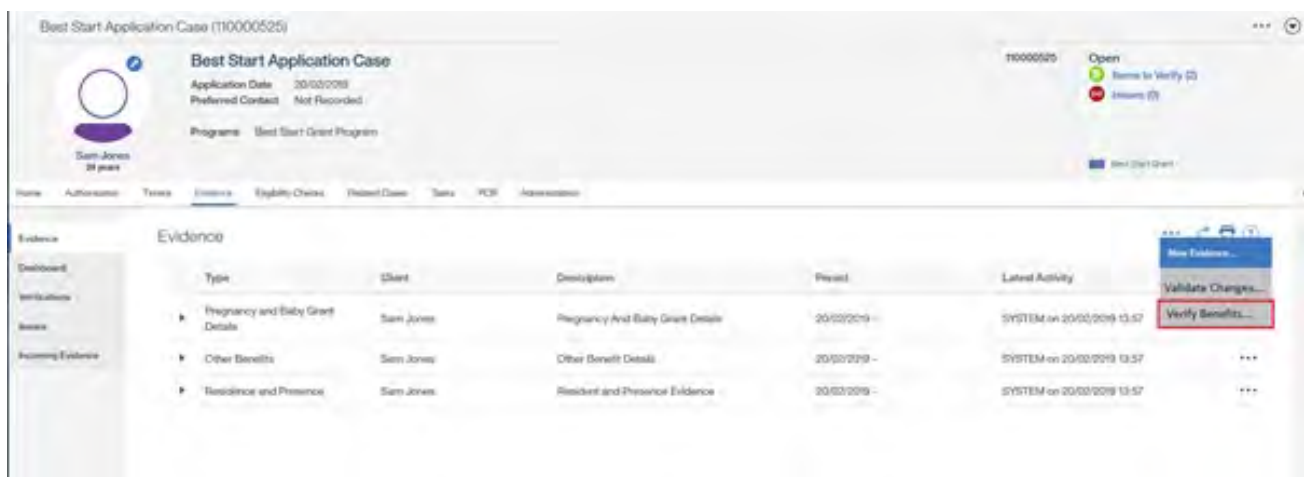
Best Start Application Case (110000525)

Best Start Application Case
Application Date 20/02/2019
Preferred Contact Not Recorded

Programs Best Start Grant Program

Sam Jones
29 years

110000525
Open
Items to Verify (2)
Issues (0)

Best Start Grant

Home Authorisation Timers Evidence Eligibility Checks Related Cases Tasks PCR Administration

Evidence
Dashboard
Verifications
Issues
Incoming Evidence

Evidence

New Evidence...
Validate Changes...
Verify Benefits...

| Type | Client | Description | Period | Latest Activity |
|---|---|---|---|---|
| Pregnancy and Baby Grant Details | Sam Jones | Pregnancy And Baby Grant Details | 20/02/2019 - | SYSTEM on 20/02/2019 13:57 |
| Other Benefits | Sam Jones | Other Benefit Details | 20/02/2019 - | SYSTEM on 20/02/2019 13:57 |
| Residence and Presence | Sam Jones | Resident and Presence Evidence | 20/02/2019 - | SYSTEM on 20/02/2019 13:57 |